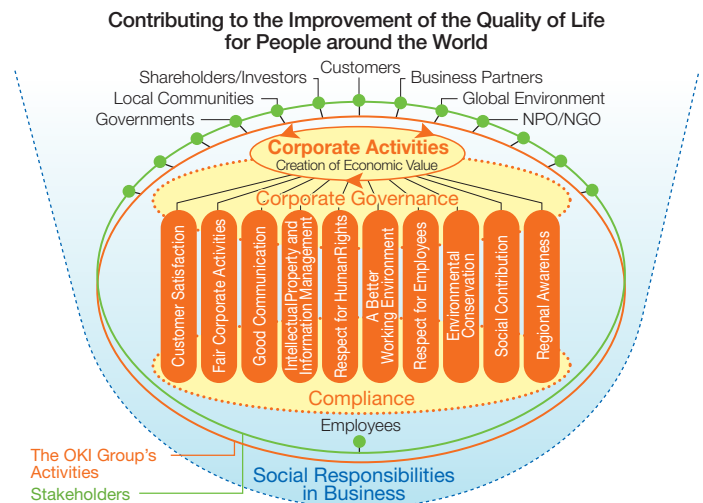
Contributing to the Improvement of the Quality of Life for People around the World

Customers
Shareholders/Investors
Business Partners
Local Communities
Global Environment
Governments
NPO/NGO

Corporate Activities
Creation of Economic Value

Corporate Governance

Customer Satisfaction
Fair Corporate Activities
Good Communication
Intellectual Property and Information Management
Respect for Human Rights
A Better Working Environment
Respect for Employees
Environmental Conservation
Social Contribution
Regional Awareness

Compliance

Employees

The OKI Group's Activities
Stakeholders

Social Responsibilities in Business